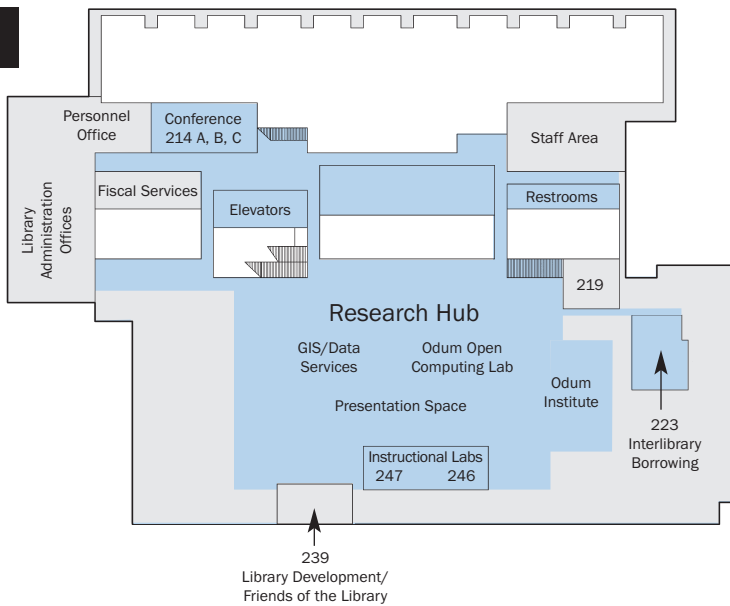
Personnel Office

Conference 214 A, B, C

Staff Area

Library Administration Offices

Fiscal Services

Elevators

Restrooms

219

Research Hub

GIS/Data Services

Odum Open Computing Lab

Odum Institute

Presentation Space

223 Interlibrary Borrowing

Instructional Labs
247 246

239
Library Development/
Friends of the Library